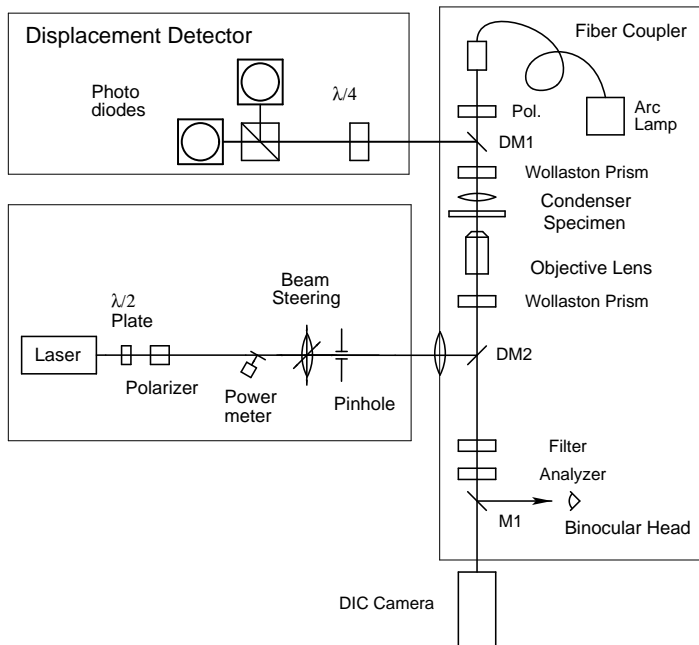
Displacement Detector

Photo diodes

$\lambda/4$

Fiber Coupler

Pol.

Arc Lamp

DM1

Wollaston Prism

Condenser

Specimen

Objective Lens

Wollaston Prism

Beam Steering

$\lambda/2$ Plate

Laser

Polarizer

Power meter

Pinhole

DM2

Filter

Analyzer

M1

Binocular Head

DIC Camera